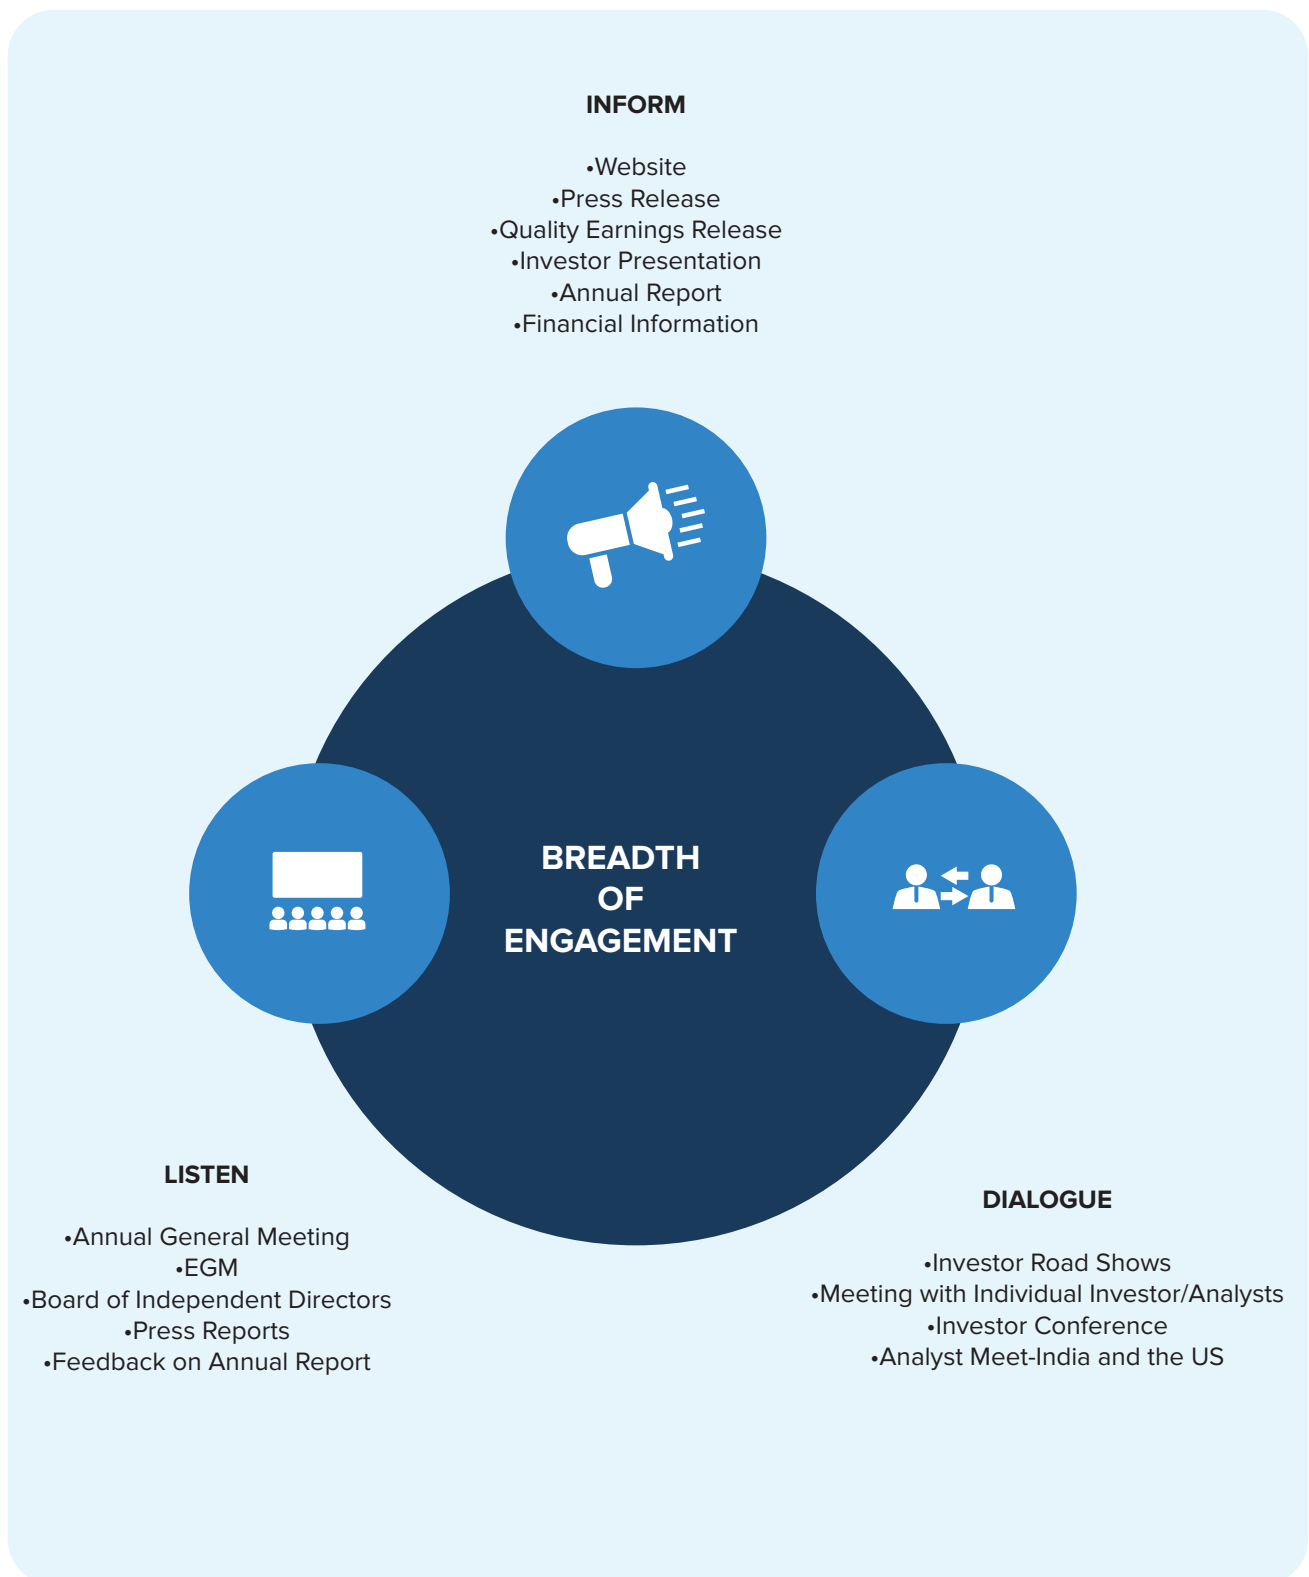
INFORM

•Website
•Press Release
•Quality Earnings Release
•Investor Presentation
•Annual Report
•Financial Information

BREADTH OF ENGAGEMENT

LISTEN

•Annual General Meeting
•EGM
•Board of Independent Directors
•Press Reports
•Feedback on Annual Report

DIALOGUE

•Investor Road Shows
•Meeting with Individual Investor/Analysts
•Investor Conference
•Analyst Meet-India and the US